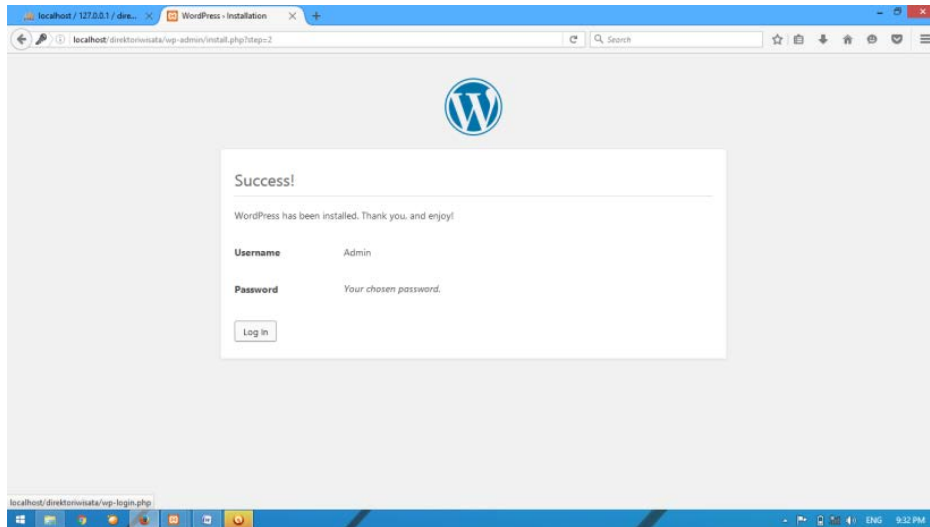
localhost / 127.0.0.1 / dire... ×
WordPress › Installation ×
+

localhost/direktoriwisata/wp-admin/install.php?step=2

Search

Success!

WordPress has been installed. Thank you, and enjoy!

Username Admin

Password Your chosen password.

Log In

localhost/direktoriwisata/wp-login.php

ENG 9:32 PM